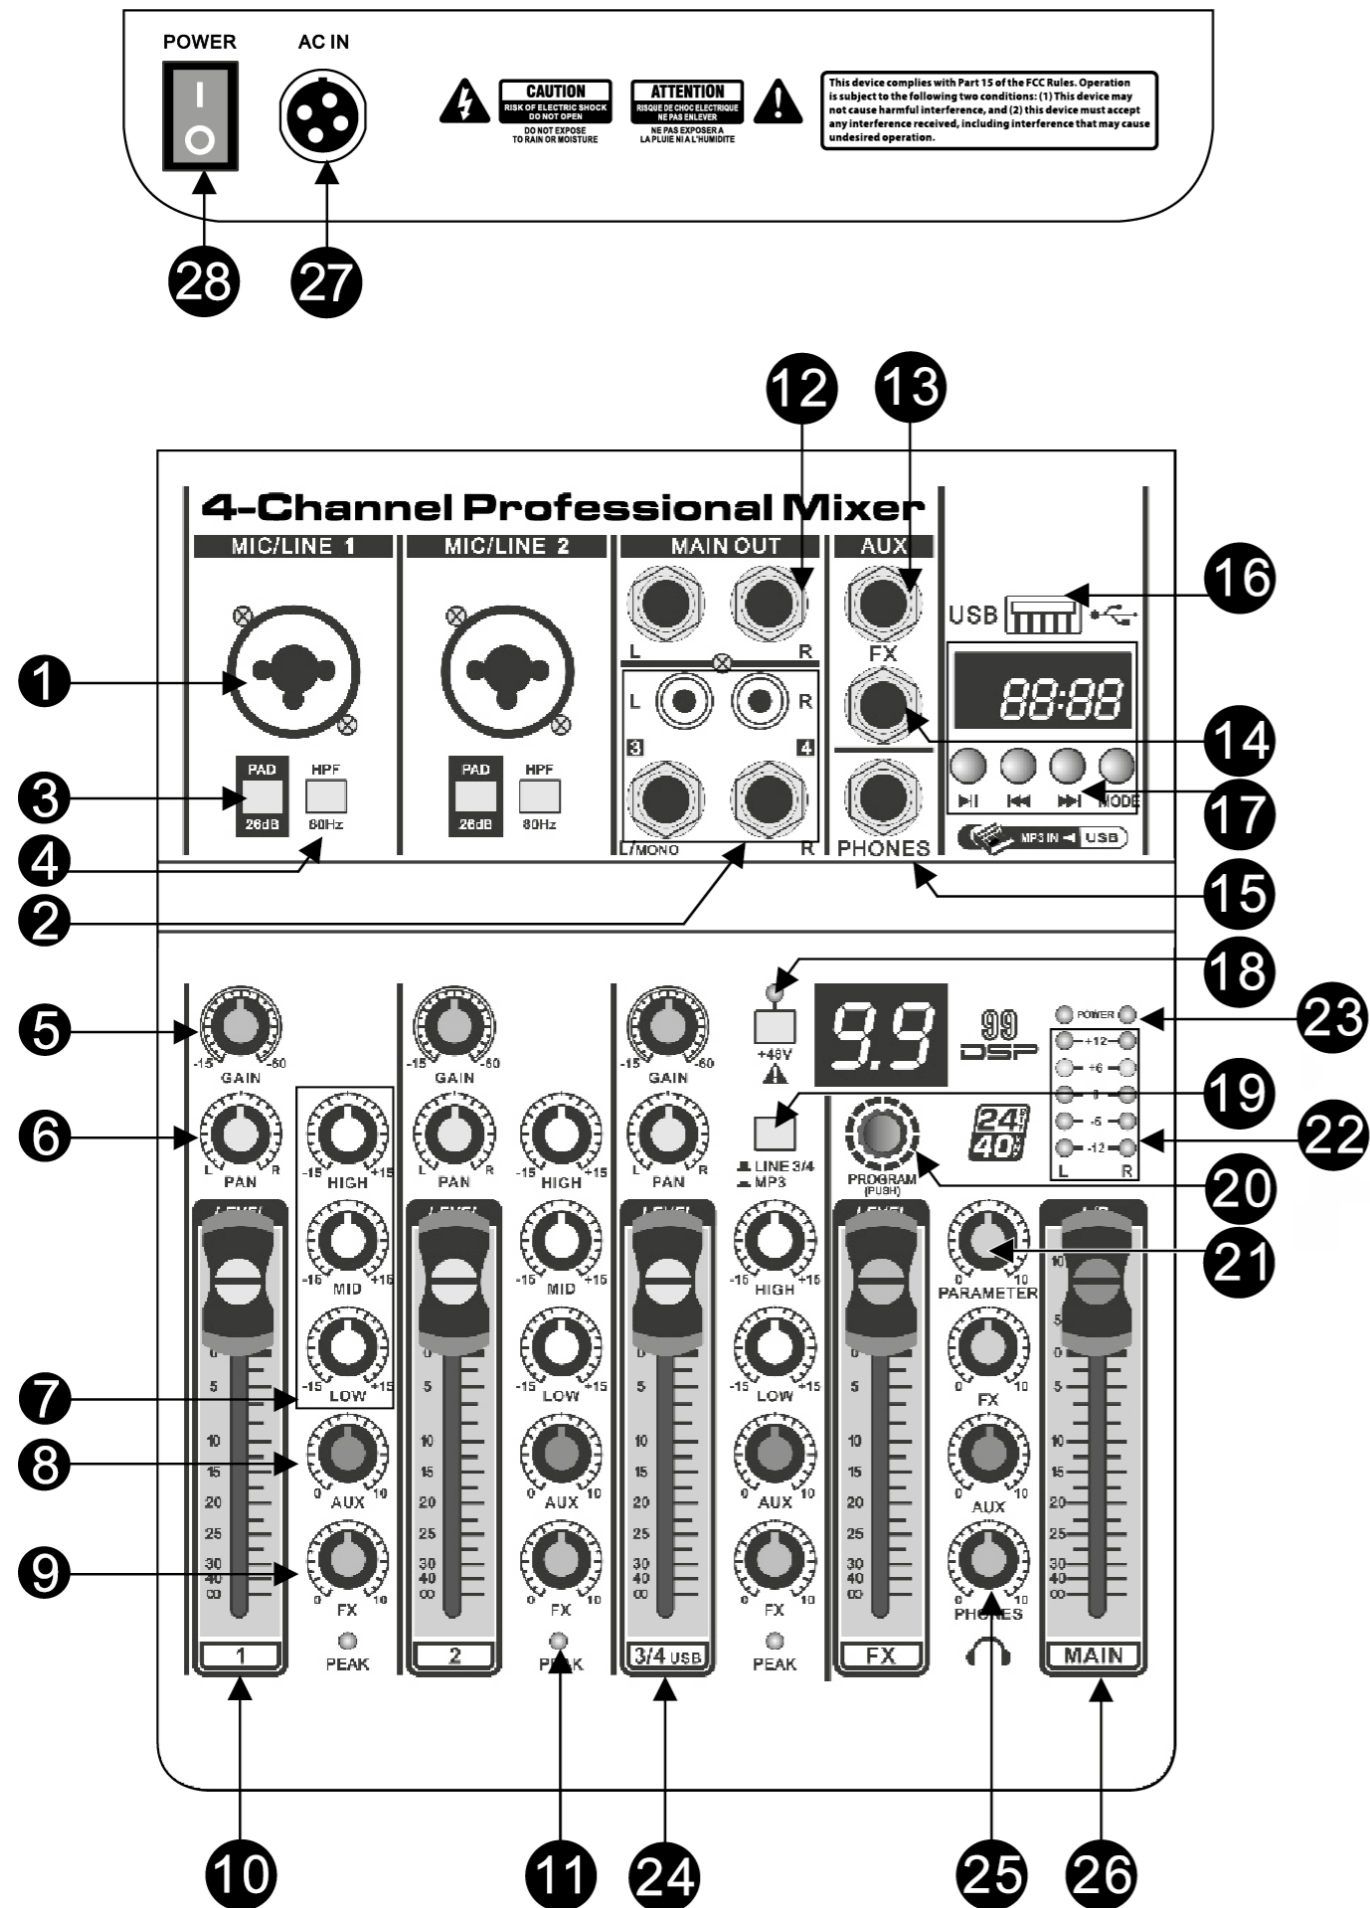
POWER
AC IN

CAUTION
RISK OF ELECTRIC SHOCK DO NOT OPEN
DO NOT EXPOSE TO RAIN OR MOISTURE

ATTENTION
RISQUE DE CHOC ELECTRIQUE NE PAS ENLEVER
NE PAS EXPOSER A LA PLUIE NI A L'HUMIDITE

This device complies with Part 15 of the FCC Rules. Operation is subject to the following two conditions: (1) This device may not cause harmful interference, and (2) this device must accept any interference received, including interference that may cause undesired operation.

28 27

12 13

4-Channel Professional Mixer

MIC/LINE 1
MIC/LINE 2
MAIN OUT
AUX
USB

16

1

L R
FX
88:88

L R
3 4

14

PAD 26dB
HPF 80Hz
PAD 26dB
HPF 80Hz

3
4
2

L/MONO R
PHONES
MODE
MP3 IN USB

17
15

18
5
+48V
9.9
99 DSP
POWER
23
+12
+6
0
-6
-12
L R

6
-15 GAIN -60
-15 GAIN -60
-15 GAIN -60
L PAN R
L PAN R
L PAN R
-15 HIGH +15
-15 HIGH +15
LINE 3/4
MP3
19
24 40
22
PROGRAM (PUSH)
20

LEVEL
LEVEL
LEVEL
-15 MID +15
-15 MID +15
-15 HIGH +15
LEVEL
0 PARAMETER 10
21

7
-15 LOW +15
-15 LOW +15
-15 LOW +15
0 FX 10

8
0 AUX 10
0 AUX 10
0 AUX 10
0 AUX 10

9
0 FX 10
0 FX 10
0 FX 10
0 PHONES 10

0
5
10
15
20
25
30
40
∞

PEAK
PEAK
PEAK

1
2
3/4 USB
FX
MAIN

10 11 24 25 26